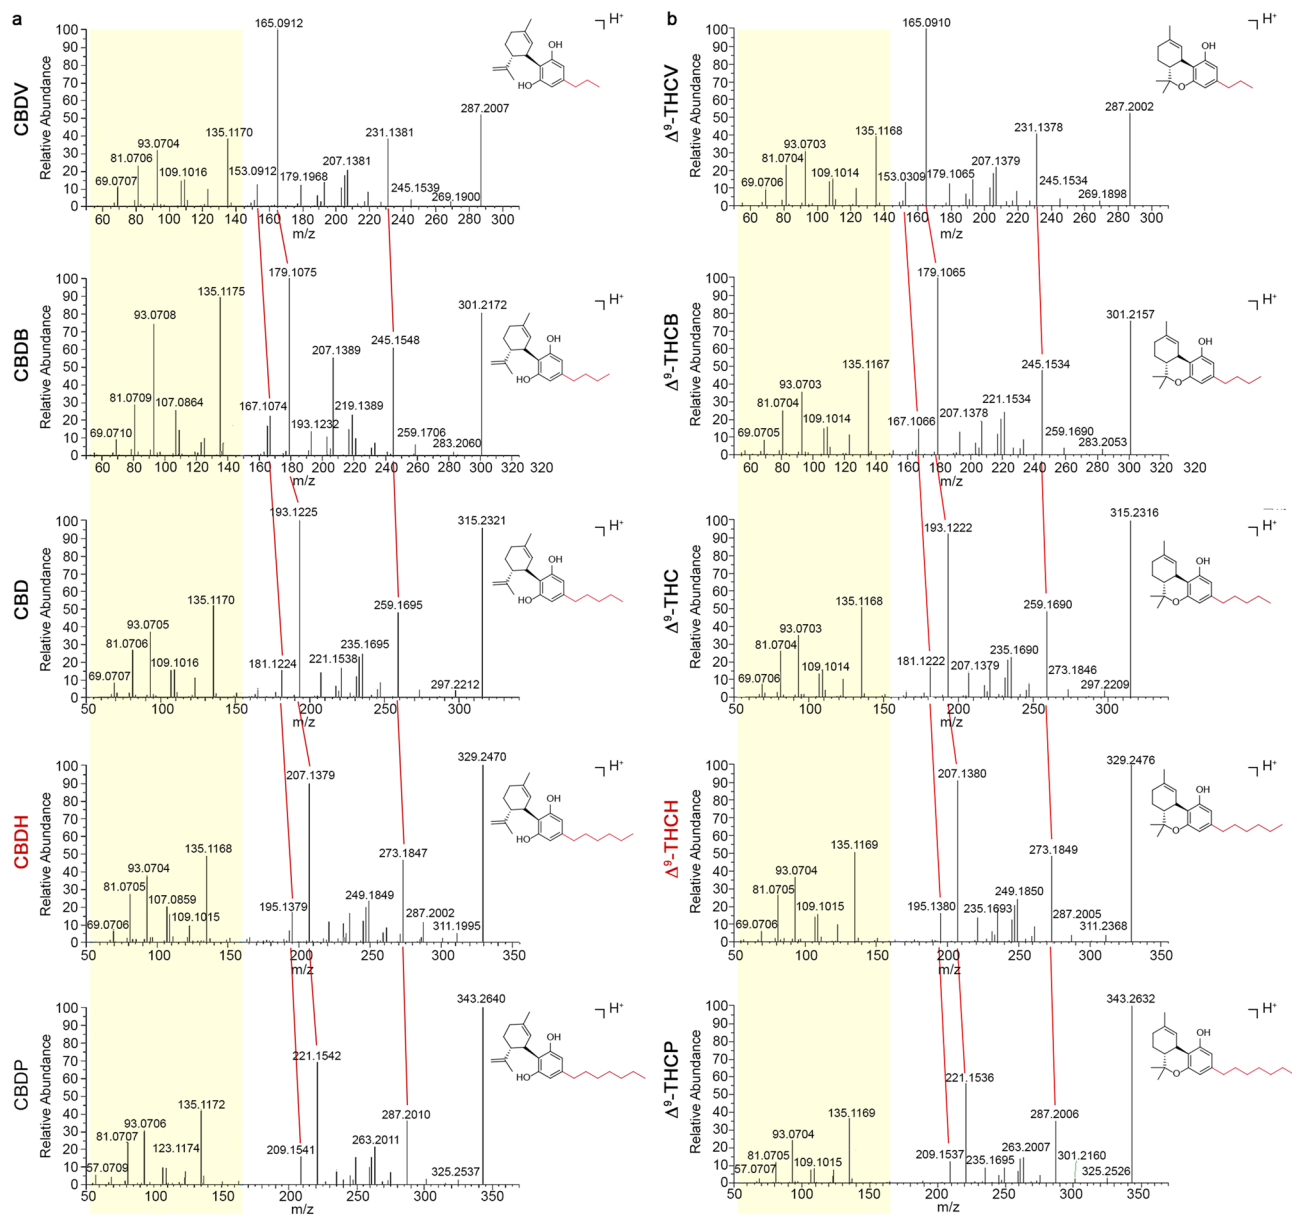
a

CBDV
Relative Abundance
100 90 80 70 60 50 40 30 20 10 0
165.0912
H+
OH
HO
287.2007
231.1381
135.1170
93.0704
81.0706
207.1381
109.1016
153.0912
69.0707
179.1968
245.1539
269.1900
60 80 100 120 140 160 180 200 220 240 260 280 300
m/z

CBDB
Relative Abundance
100 90 80 70 60 50 40 30 20 10 0
179.1075
135.1175
H+
301.2172
93.0708
OH
HO
207.1389
245.1548
81.0709
107.0864
219.1389
167.1074
69.0710
193.1232
259.1706
283.2060
60 80 100 120 140 160 180 200 220 240 260 280 300 320

CBD
Relative Abundance
100 90 80 70 60 50 40 30 20 10 0
193.1225
315.2321
H+
OH
HO
259.1695
135.1170
93.0705
81.0706
235.1695
221.1538
181.1224
109.1016
69.0707
297.2212
50 100 150 200 250 300

CBDH
Relative Abundance
100 90 80 70 60 50 40 30 20 10 0
329.2470
H+
207.1379
OH
HO
273.1847
135.1168
93.0704
81.0705
107.0859
249.1849
195.1379
109.1015
287.2002
69.0706
311.1995
50 100 150 200 250 300 350

CBDP
Relative Abundance
100 90 80 70 60 50 40 30 20 10 0
343.2640
H+
OH
HO
221.1542
287.2010
135.1172
93.0706
81.0707
123.1174
263.2011
209.1541
57.0709
325.2537
50 100 150 200 250 300 350
m/z

b

$\Delta^9$-THCV
Relative Abundance
100 90 80 70 60 50 40 30 20 10 0
165.0910
H+
OH
O
287.2002
135.1168
231.1378
93.0703
81.0704
207.1379
109.1014
69.0706
153.0309
179.1065
245.1534
269.1898
60 80 100 120 140 160 180 200 220 240 260 280 300
m/z

$\Delta^9$-THCB
Relative Abundance
100 90 80 70 60 50 40 30 20 10 0
179.1065
H+
301.2157
OH
O
245.1534
135.1167
93.0703
221.1534
81.0704
207.1378
167.1066
109.1014
259.1690
69.0705
283.2053
60 80 100 120 140 160 180 200 220 240 260 280 300 320
m/z

$\Delta^9$-THC
Relative Abundance
100 90 80 70 60 50 40 30 20 10 0
193.1222
315.2316
H+
OH
O
259.1690
135.1168
93.0703
81.0704
235.1690
181.1222
207.1379
109.1014
273.1846
69.0706
297.2209
50 100 150 200 250 300

$\Delta^9$-THCH
Relative Abundance
100 90 80 70 60 50 40 30 20 10 0
329.2476
H+
207.1380
OH
O
273.1849
135.1169
93.0704
81.0705
249.1850
109.1015
195.1380
235.1693
287.2005
69.0706
311.2368
50 100 150 200 250 300 350

$\Delta^9$-THCP
Relative Abundance
100 90 80 70 60 50 40 30 20 10 0
343.2632
H+
OH
O
221.1536
287.2006
135.1169
93.0704
81.0705
209.1537
263.2007
301.2160
109.1015
235.1695
57.0707
325.2526
50 100 150 200 250 300 350
m/z